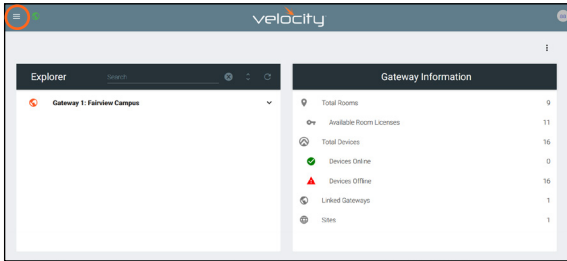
velocity

Explorer

Search

Gateway 1: Fairview Campus

Gateway Information

| | |
|---|---|
| Total Rooms | 9 |
| Available Room Licenses | 11 |
| Total Devices | 16 |
| Devices Online | 0 |
| Devices Offline | 16 |
| Linked Gateways | 1 |
| Sites | 1 |